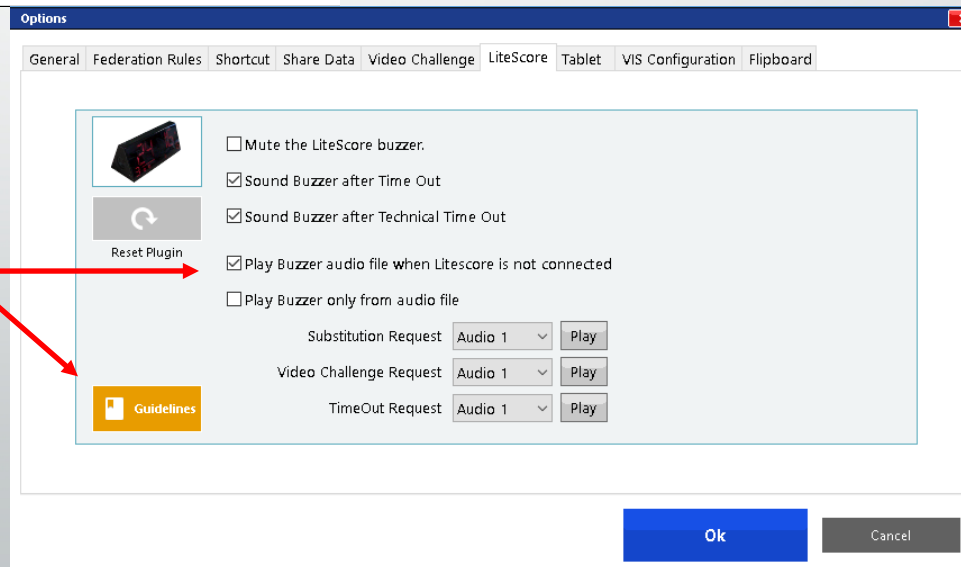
Options

General | Federation Rules | Shortcut | Share Data | Video Challenge | LiteScore | Tablet | VIS Configuration | Flipboard

Reset Plugin

Guidelines

☐ Mute the LiteScore buzzer.
☑ Sound Buzzer after Time Out
☑ Sound Buzzer after Technical Time Out
☑ Play Buzzer audio file when Litescore is not connected
☐ Play Buzzer only from audio file

Substitution Request Audio 1 Play
Video Challenge Request Audio 1 Play
TimeOut Request Audio 1 Play

Ok
Cancel